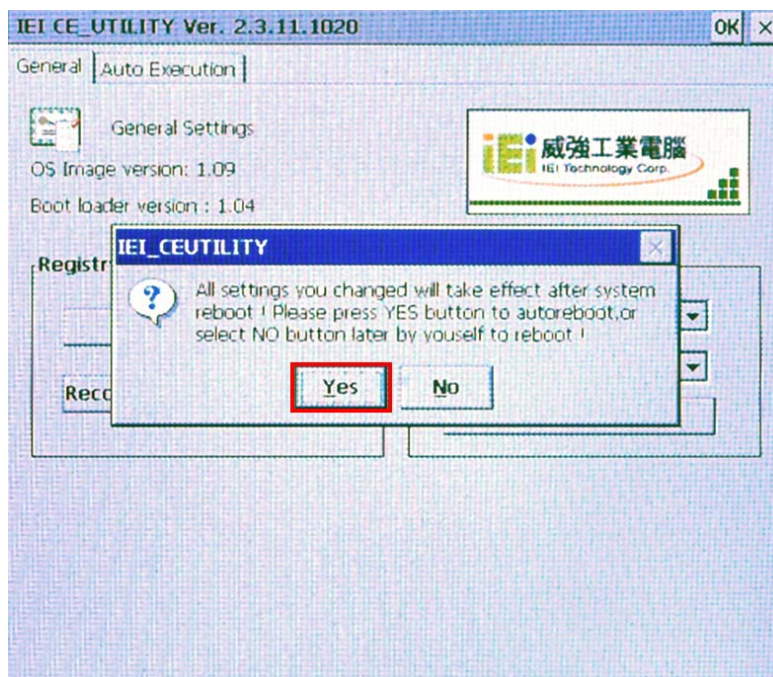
IEI CE_UTILITY Ver. 2.3.11.1020 OK ×

General | Auto Execution

General Settings

OS Image version: 1.09

Boot loader version : 1.04

iEi 威強工業電腦 IEI Technology Corp.

Registr

Reco

IEI_CEUTILITY ×

All settings you changed will take effect after system reboot ! Please press YES button to autoreboot,or select NO button later by youself to reboot !

Yes No